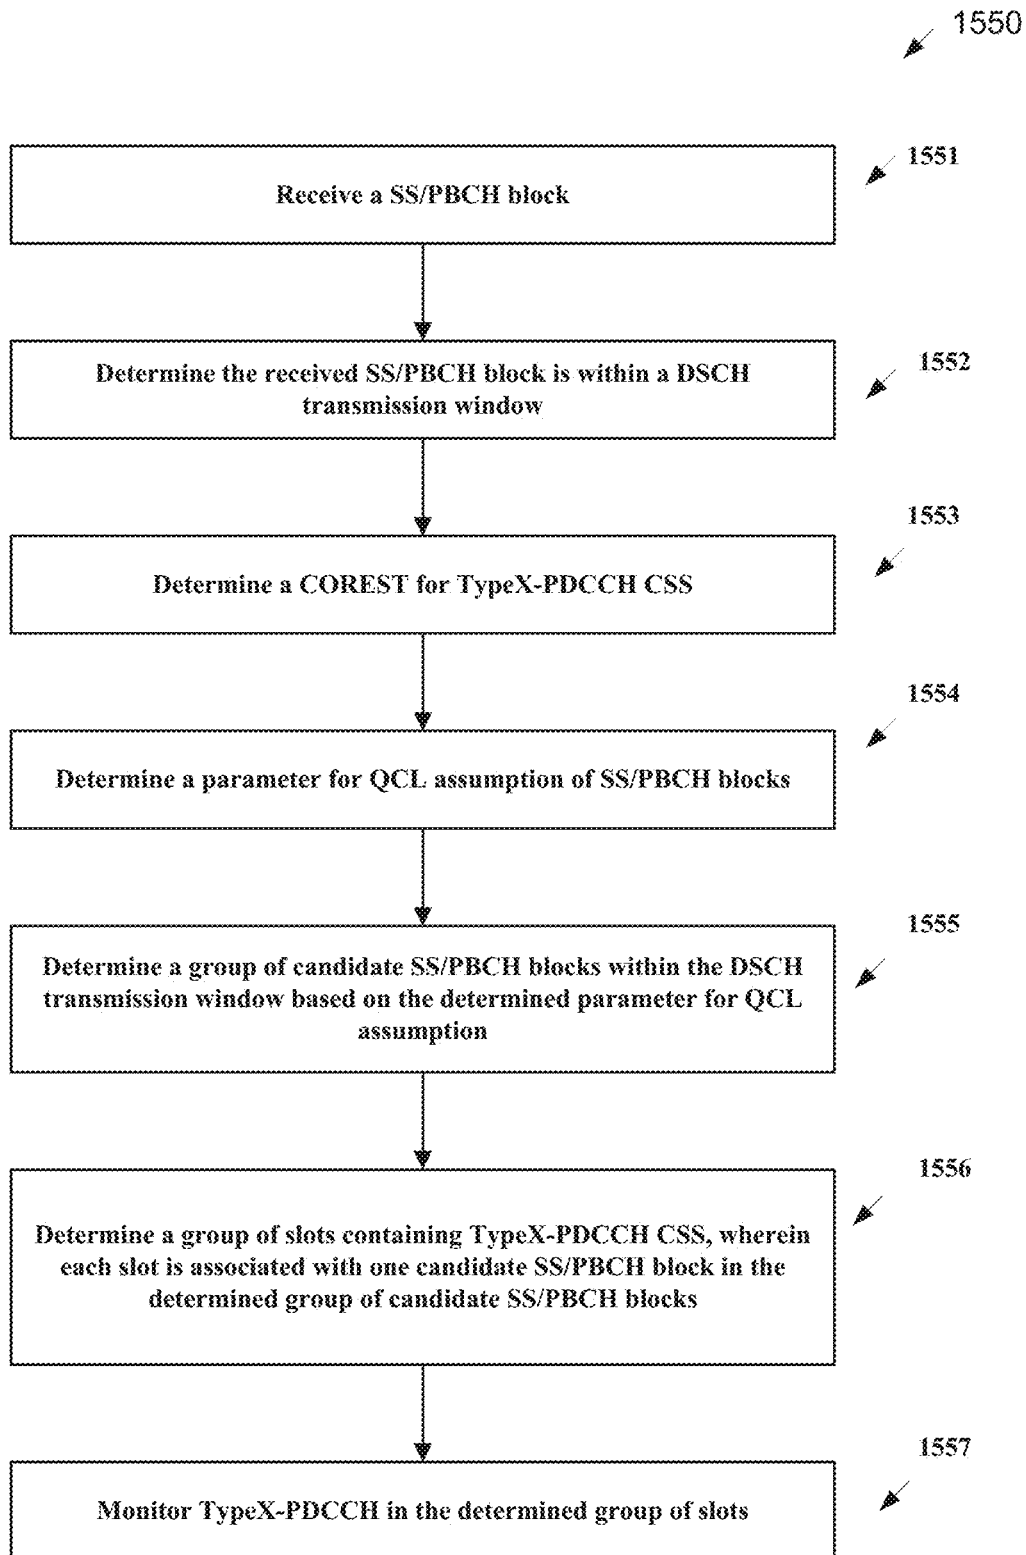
1550

1551

Receive a SS/PBCH block

1552

Determine the received SS/PBCH block is within a DSCH transmission window

1553

Determine a COREST for TypeX-PDCCH CSS

1554

Determine a parameter for QCL assumption of SS/PBCH blocks

1555

Determine a group of candidate SS/PBCH blocks within the DSCH transmission window based on the determined parameter for QCL assumption

1556

Determine a group of slots containing TypeX-PDCCH CSS, wherein each slot is associated with one candidate SS/PBCH block in the determined group of candidate SS/PBCH blocks

1557

Monitor TypeX-PDCCH in the determined group of slots